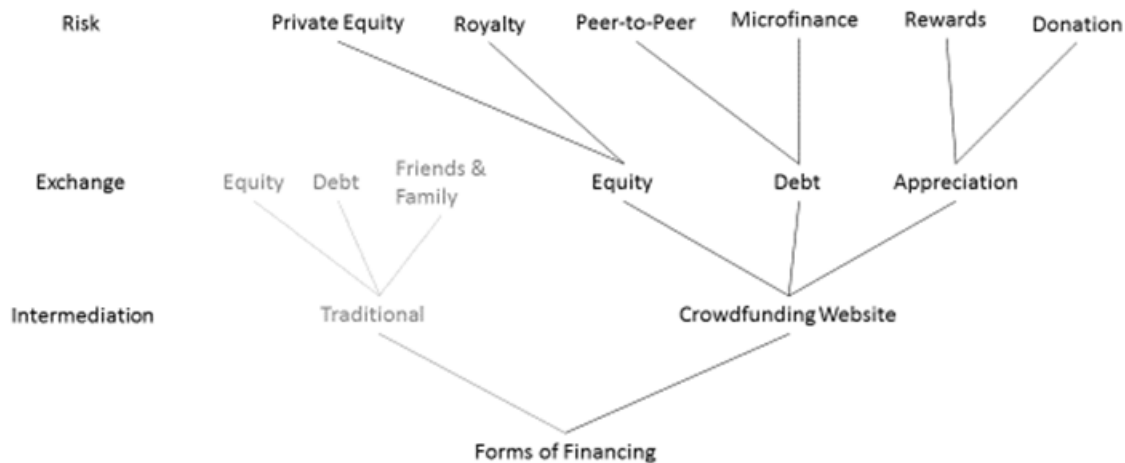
Risk

Private Equity

Royalty

Peer-to-Peer

Microfinance

Rewards

Donation

Exchange

Equity

Debt

Friends & Family

Equity

Debt

Appreciation

Intermediation

Traditional

Crowdfunding Website

Forms of Financing